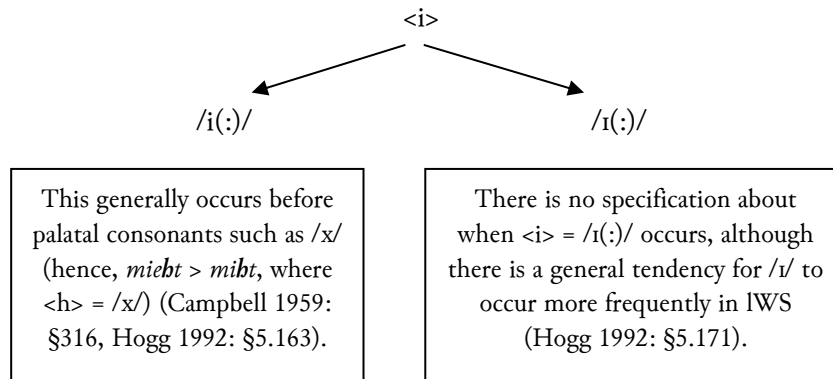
<i>

/i(:)/

/ɪ(:)/

This generally occurs before palatal consonants such as /x/ (hence, *mieht* > *miht*, where <h> = /x/) (Campbell 1959: §316, Hogg 1992: §5.163).

There is no specification about when <i> = /ɪ(:)/ occurs, although there is a general tendency for /ɪ/ to occur more frequently in lWS (Hogg 1992: §5.171).